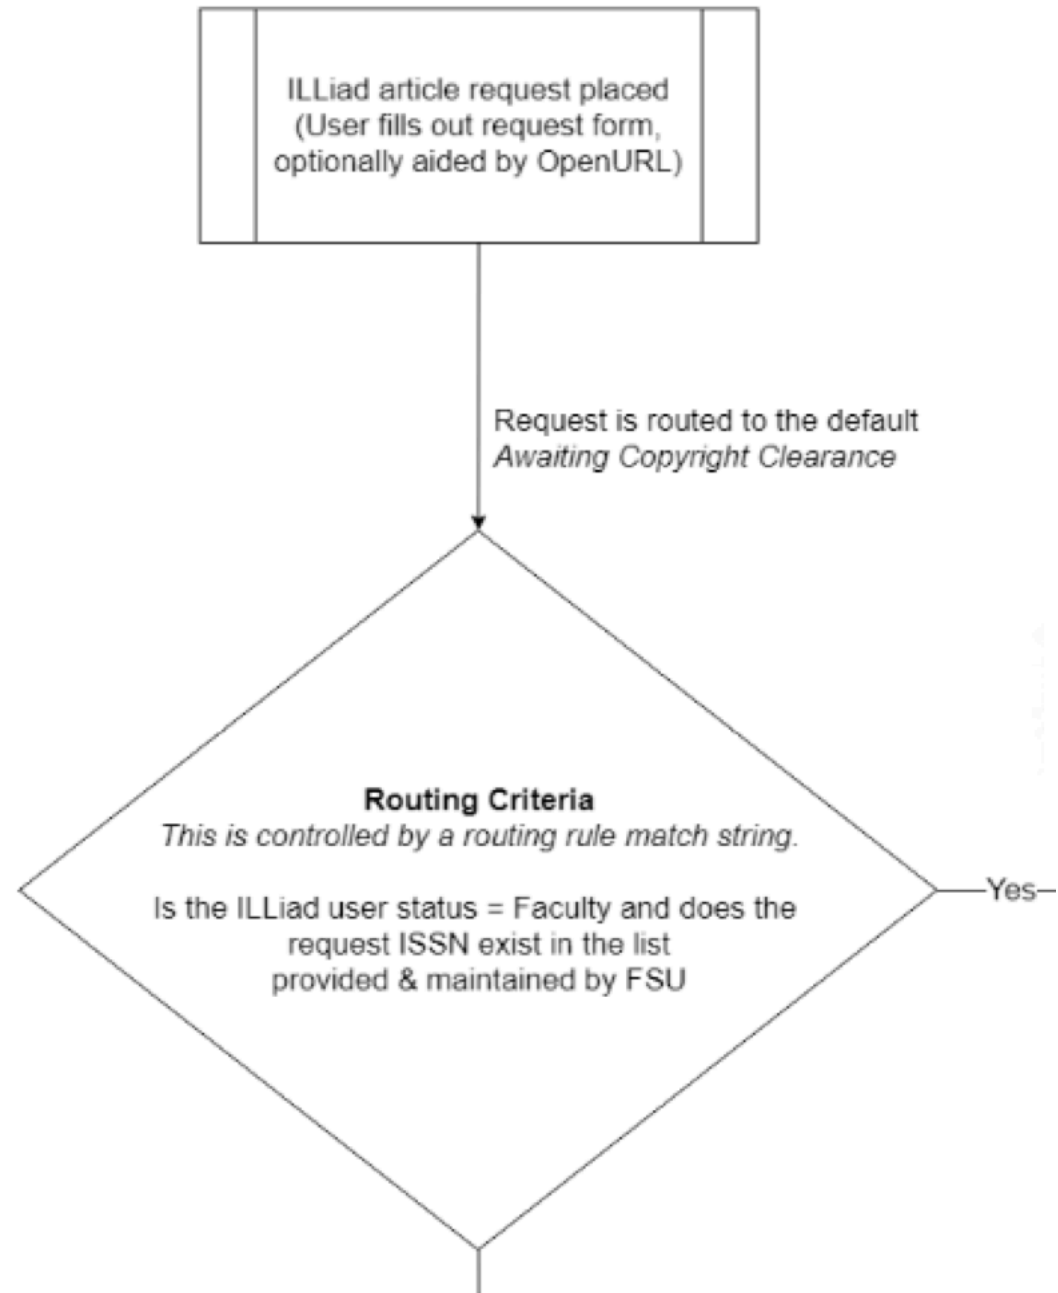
ILLiad article request placed (User fills out request form, optionally aided by OpenURL)

Request is routed to the default
*Awaiting Copyright Clearance*

**Routing Criteria**
*This is controlled by a routing rule match string.*

Is the ILLiad user status = Faculty and does the request ISSN exist in the list provided & maintained by FSU

Yes